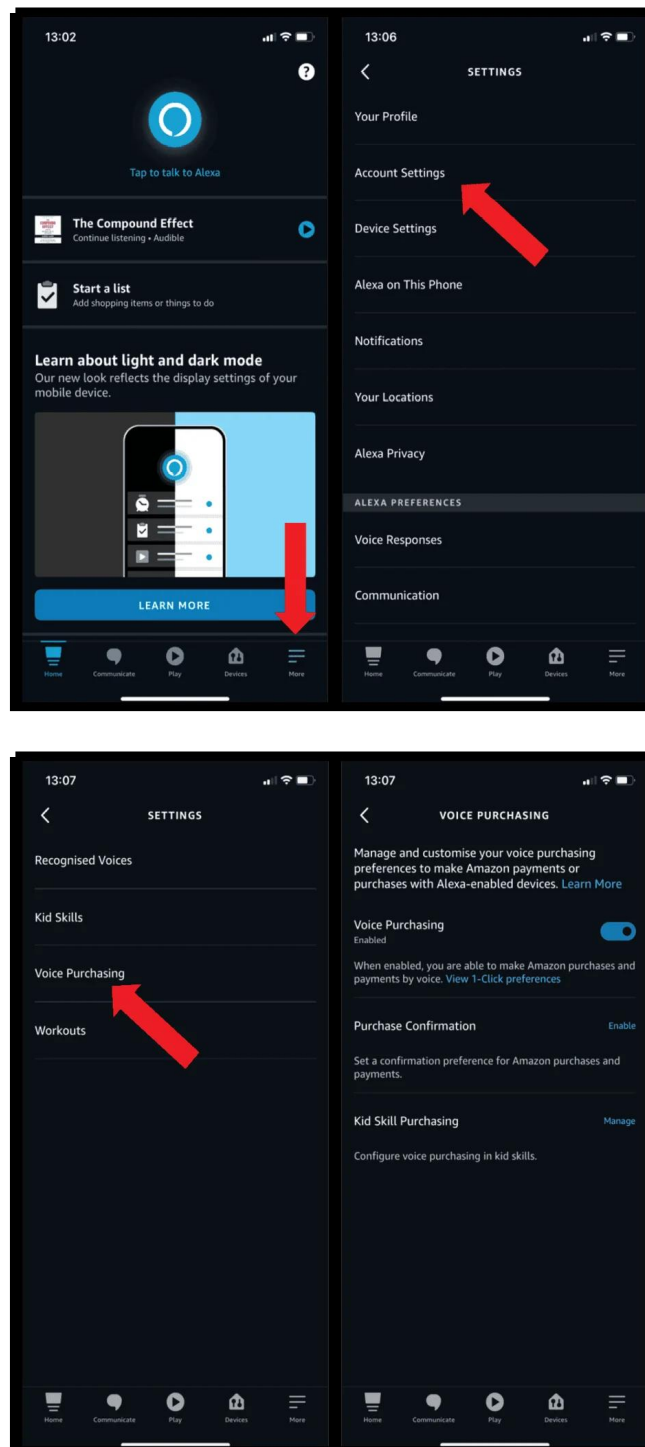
13:02

?

Tap to talk to Alexa

The Compound Effect
Continue listening • Audible

Start a list
Add shopping items or things to do

Learn about light and dark mode
Our new look reflects the display settings of your mobile device.

LEARN MORE

Home Communicate Play Devices More

13:06

SETTINGS

Your Profile

Account Settings

Device Settings

Alexa on This Phone

Notifications

Your Locations

Alexa Privacy

ALEXA PREFERENCES

Voice Responses

Communication

Home Communicate Play Devices More

13:07

SETTINGS

Recognised Voices

Kid Skills

Voice Purchasing

Workouts

Home Communicate Play Devices More

13:07

VOICE PURCHASING

Manage and customise your voice purchasing preferences to make Amazon payments or purchases with Alexa-enabled devices. Learn More

Voice Purchasing
Enabled

When enabled, you are able to make Amazon purchases and payments by voice. View 1-Click preferences

Purchase Confirmation Enable

Set a confirmation preference for Amazon purchases and payments.

Kid Skill Purchasing Manage

Configure voice purchasing in kid skills.

Home Communicate Play Devices More